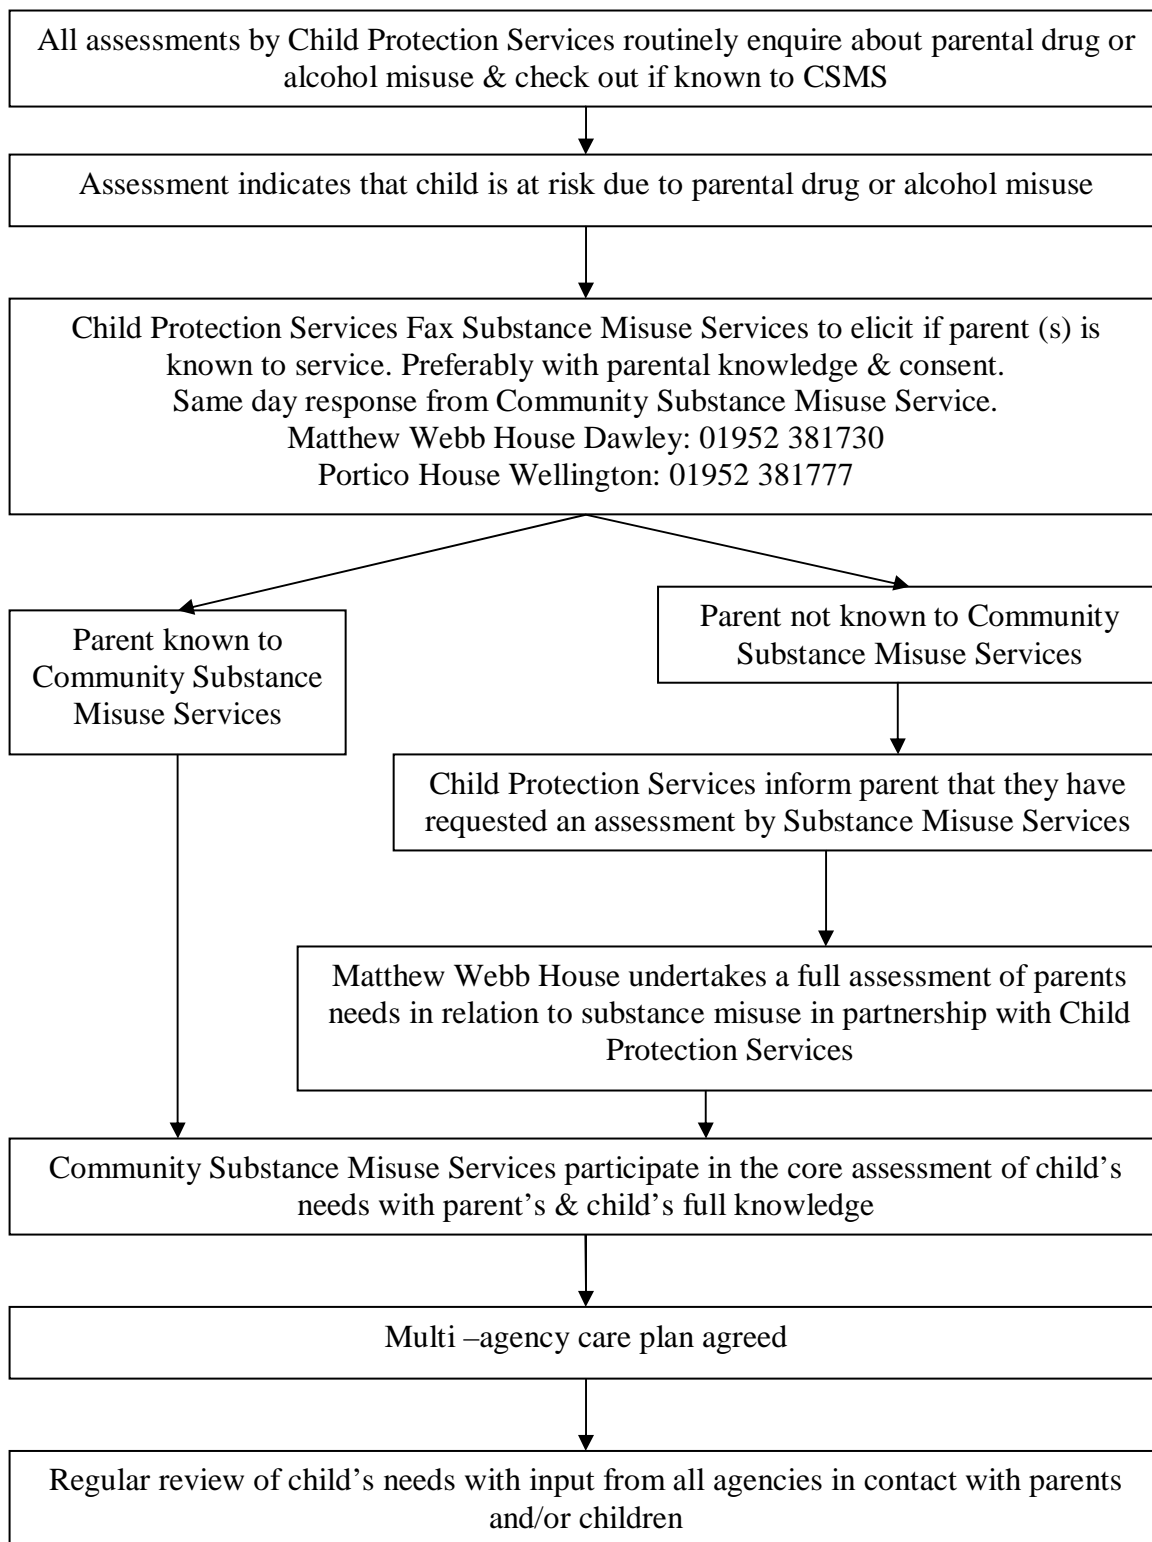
All assessments by Child Protection Services routinely enquire about parental drug or alcohol misuse & check out if known to CSMS

Assessment indicates that child is at risk due to parental drug or alcohol misuse

Child Protection Services Fax Substance Misuse Services to elicit if parent (s) is known to service. Preferably with parental knowledge & consent.
Same day response from Community Substance Misuse Service.
Matthew Webb House Dawley: 01952 381730
Portico House Wellington: 01952 381777

Parent known to Community Substance Misuse Services

Parent not known to Community Substance Misuse Services

Child Protection Services inform parent that they have requested an assessment by Substance Misuse Services

Matthew Webb House undertakes a full assessment of parents needs in relation to substance misuse in partnership with Child Protection Services

Community Substance Misuse Services participate in the core assessment of child's needs with parent's & child's full knowledge

Multi –agency care plan agreed

Regular review of child's needs with input from all agencies in contact with parents and/or children